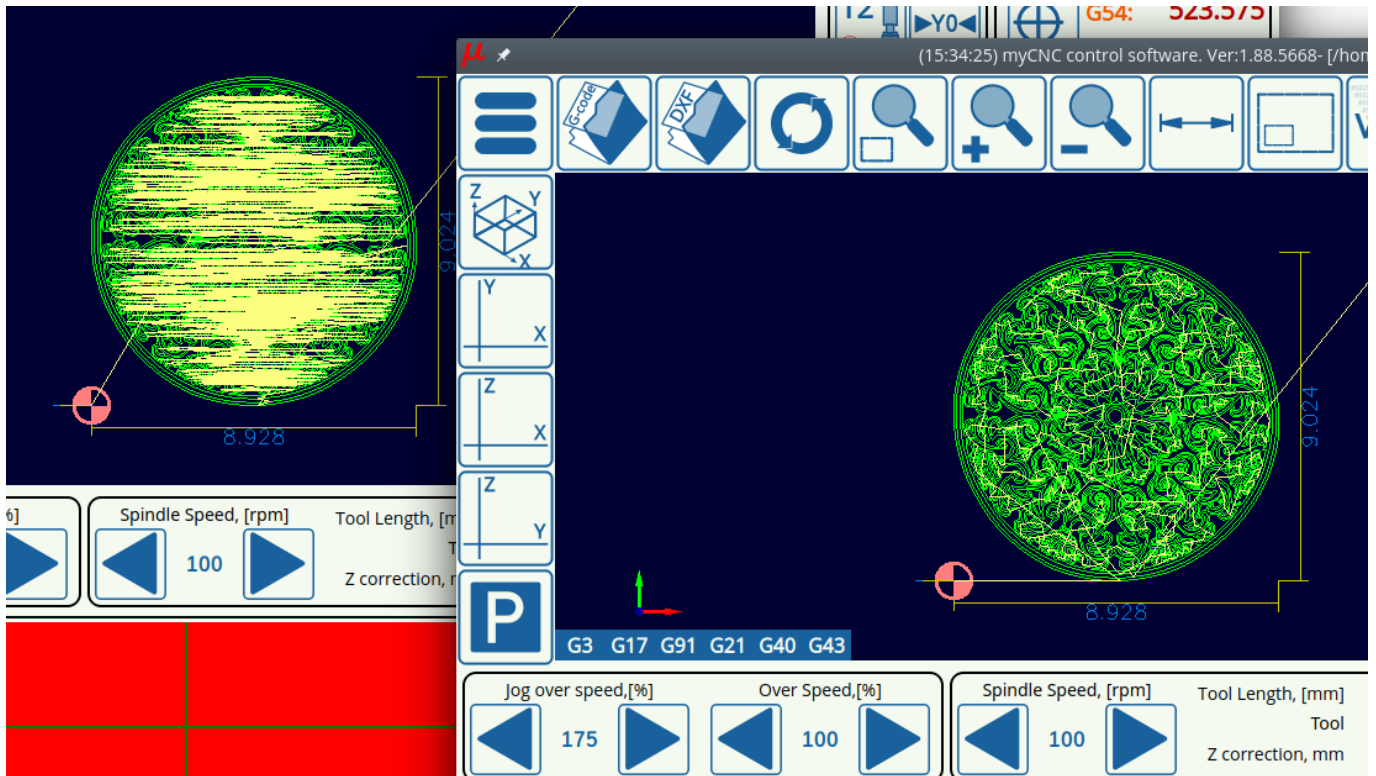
T2
▶Y0◀
G54: 523.575

9.024
8.928

%]
Spindle Speed, [rpm]
100
Tool Length, [m
T
Z correction, m

µ
(15:34:25) myCNC control software. Ver:1.88.5668- [/hom

G-code
DXF

Z
Y
X
Y
X
Z
X
Z
Y

P

9.024
8.928

G3 G17 G91 G21 G40 G43

Jog over speed,[%]
175
Over Speed,[%]
100
Spindle Speed, [rpm]
100
Tool Length, [mm]
Tool
Z correction, mm